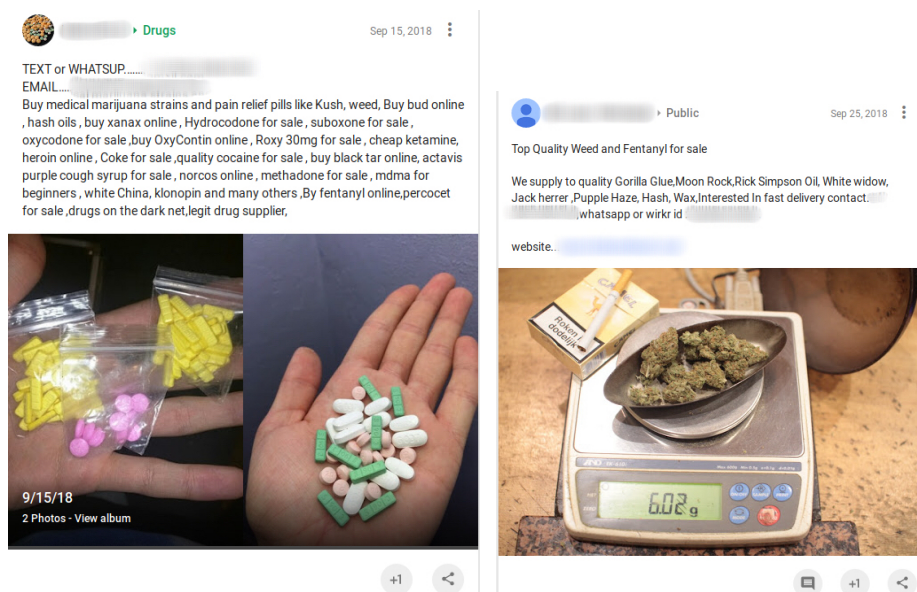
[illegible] Drugs Sep 15, 2018

TEXT or WHATSUP....... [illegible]
EMAIL..... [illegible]
Buy medical marijuana strains and pain relief pills like Kush, weed, Buy bud online , hash oils , buy xanax online , Hydrocodone for sale , suboxone for sale , oxycodone for sale ,buy OxyContin online , Roxy 30mg for sale , cheap ketamine, heroin online , Coke for sale ,quality cocaine for sale , buy black tar online, actavis purple cough syrup for sale , norcos online , methadone for sale , mdma for beginners , white China, klonopin and many others ,By fentanyl online,percocet for sale ,drugs on the dark net,legit drug supplier,

9/15/18
2 Photos - View album

+1

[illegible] Public Sep 25, 2018

Top Quality Weed and Fentanyl for sale

We supply to quality Gorilla Glue,Moon Rock,Rick Simpson Oil, White widow, Jack herrer ,Pupple Haze, Hash, Wax,Interested In fast delivery contact. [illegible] ,whatsapp or wirkr id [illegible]

website.. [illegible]

Roken is dodelijk

6.02 g

+1